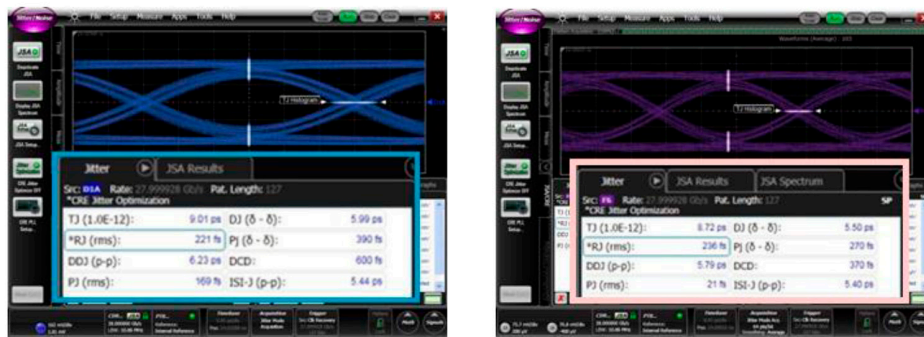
Jitter/Noise File Setup Measure Apps Tools Help

JSA

TJ Histogram

Jitter JSA Results

Src: D1A Rate: 27.999928 Gb/s Pat. Length: 127
*CRE Jitter Optimization

| | | | |
|---|---|---|---|
| TJ (1.0E-12): | 9.01 ps | DJ (δ - δ): | 5.99 ps |
| *RJ (rms): | 221 fs | PJ (δ - δ): | 390 fs |
| DDJ (p-p): | 6.23 ps | DCD: | 600 fs |
| PJ (rms): | 169 fs | ISI-J (p-p): | 5.44 ps |

Jitter/Noise File Setup Measure Apps Tools Help

JSA

TJ Histogram

Jitter JSA Results JSA Spectrum SP

Src: F6 Rate: 27.999928 Gb/s Pat. Length: 127
*CRE Jitter Optimization

| | | | |
|---|---|---|---|
| TJ (1.0E-12): | 8.72 ps | DJ (δ - δ): | 5.50 ps |
| *RJ (rms): | 236 fs | PJ (δ - δ): | 270 fs |
| DDJ (p-p): | 5.79 ps | DCD: | 370 fs |
| PJ (rms): | 21 fs | ISI-J (p-p): | 5.40 ps |